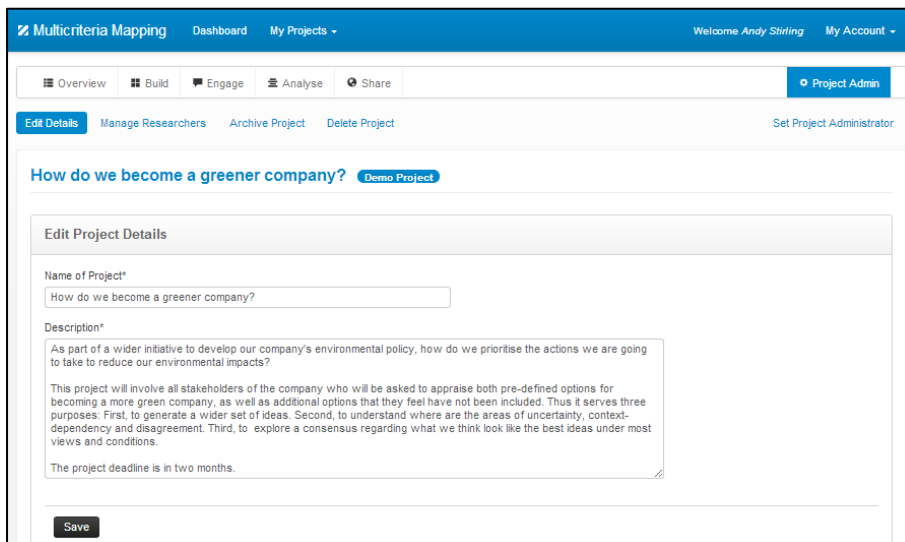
Multicriteria Mapping Dashboard My Projects Welcome Andy Stirling My Account

Overview Build Engage Analyse Share Project Admin

Edit Details Manage Researchers Archive Project Delete Project Set Project Administrator

How do we become a greener company? Demo Project

Edit Project Details

Name of Project*

How do we become a greener company?

Description*

As part of a wider initiative to develop our company's environmental policy, how do we prioritise the actions we are going to take to reduce our environmental impacts?

This project will involve all stakeholders of the company who will be asked to appraise both pre-defined options for becoming a more green company, as well as additional options that they feel have not been included. Thus it serves three purposes: First, to generate a wider set of ideas. Second, to understand where are the areas of uncertainty, context-dependency and disagreement. Third, to explore a consensus regarding what we think look like the best ideas under most views and conditions.

The project deadline is in two months.

Save